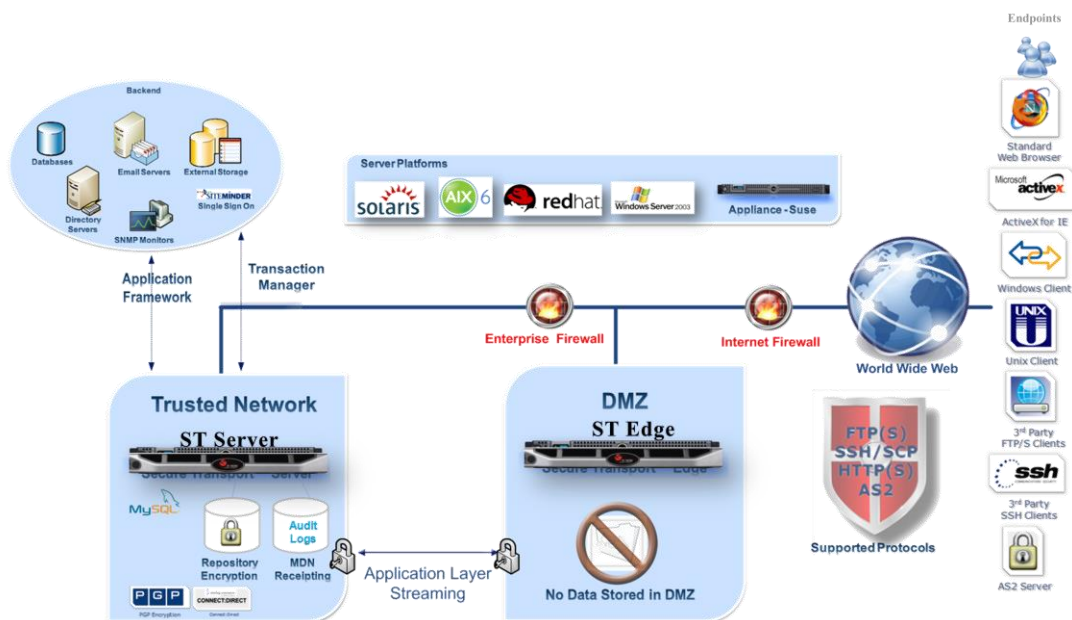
Backend

Databases

Email Servers

External Storage

Directory Servers

SNMP Monitors

SITEMINDER Single Sign On

Application Framework

Transaction Manager

Server Platforms

solaris

AIX 6

redhat

Windows Server 2003

Appliance - Suse

Enterprise Firewall

Internet Firewall

World Wide Web

Trusted Network

ST Server

Secure Transport Server

MySQL

Repository Encryption

Audit Logs

MDN Receipting

Application Layer Streaming

PGP

PGP Encryption

CONNECT:DIRECT

DMZ

ST Edge

Secure Transport Edge

No Data Stored in DMZ

FTP(S)
SSH/SCP
HTTP(S)
AS2

Supported Protocols

Endpoints

Standard Web Browser

Microsoft activeX

ActiveX for IE

Windows Client

UNIX

Unix Client

3rd Party FTP/S Clients

ssh

3rd Party SSH Clients

AS2 Server